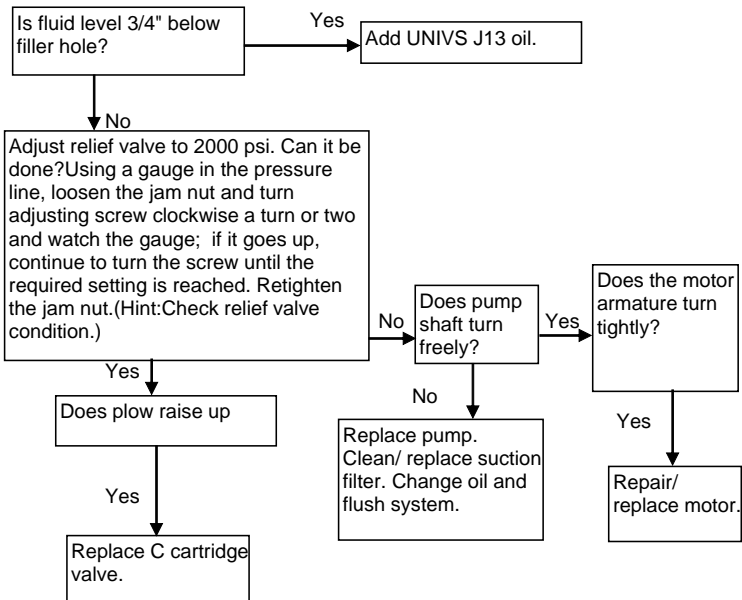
Is fluid level 3/4" below filler hole?

Yes

Add UNIVS J13 oil.

No

Adjust relief valve to 2000 psi. Can it be done?Using a gauge in the pressure line, loosen the jam nut and turn adjusting screw clockwise a turn or two and watch the gauge; if it goes up, continue to turn the screw until the required setting is reached. Retighten the jam nut.(Hint:Check relief valve condition.)

No

Does pump shaft turn freely?

Yes

Does the motor armature turn tightly?

Yes

Does plow raise up

No

Replace pump. Clean/ replace suction filter. Change oil and flush system.

Yes

Repair/ replace motor.

Yes

Replace C cartridge valve.